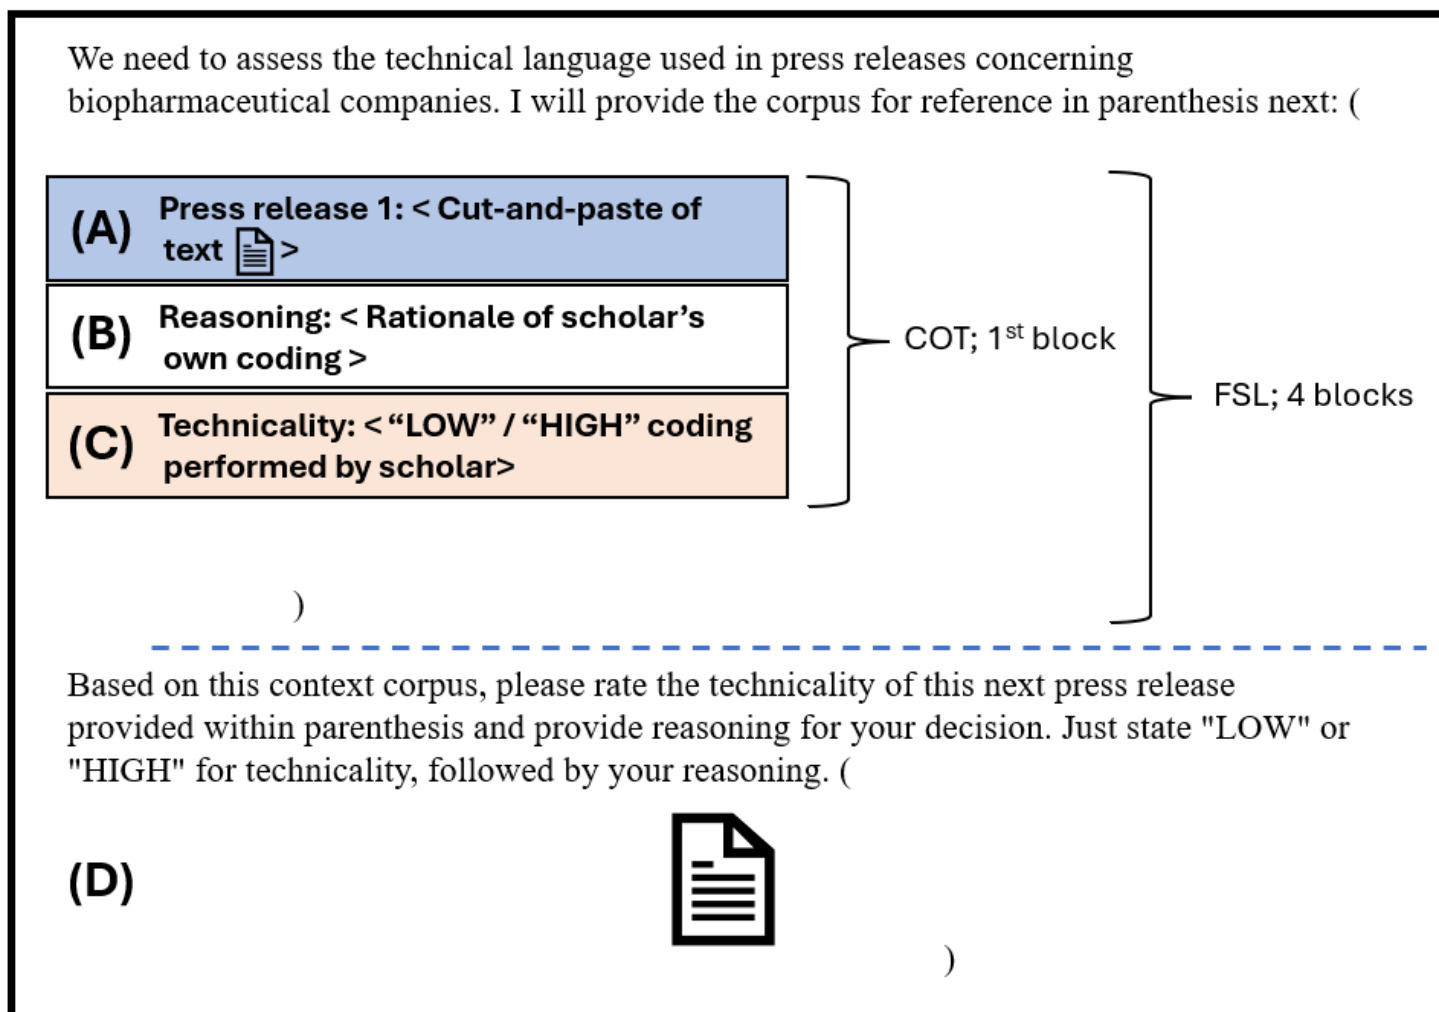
We need to assess the technical language used in press releases concerning biopharmaceutical companies. I will provide the corpus for reference in parenthesis next: (

(A) Press release 1: < Cut-and-paste of text >

(B) Reasoning: < Rationale of scholar's own coding >

(C) Technicality: < "LOW" / "HIGH" coding performed by scholar>

COT; 1$^{st}$ block

FSL; 4 blocks

)

Based on this context corpus, please rate the technicality of this next press release provided within parenthesis and provide reasoning for your decision. Just state "LOW" or "HIGH" for technicality, followed by your reasoning. (

(D)

)